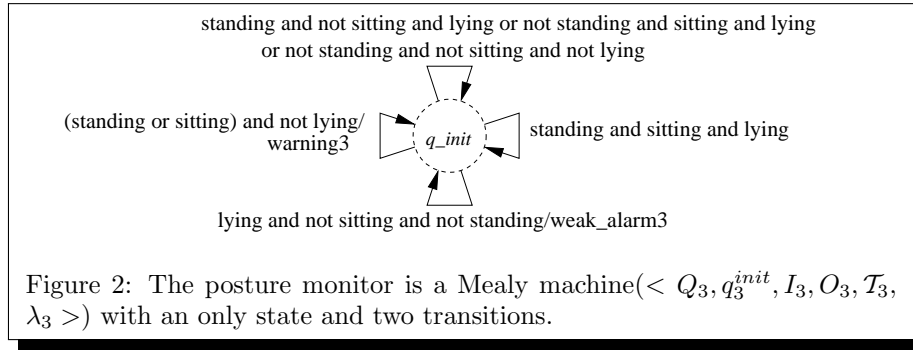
standing and not sitting and lying or not standing and sitting and lying or not standing and not sitting and not lying

(standing or sitting) and not lying/ warning3

q_init

standing and sitting and lying

lying and not sitting and not standing/weak_alarm3

Figure 2: The posture monitor is a Mealy machine($< Q_3, q_3^{init}, I_3, O_3, \mathcal{T}_3, \lambda_3 >$) with an only state and two transitions.